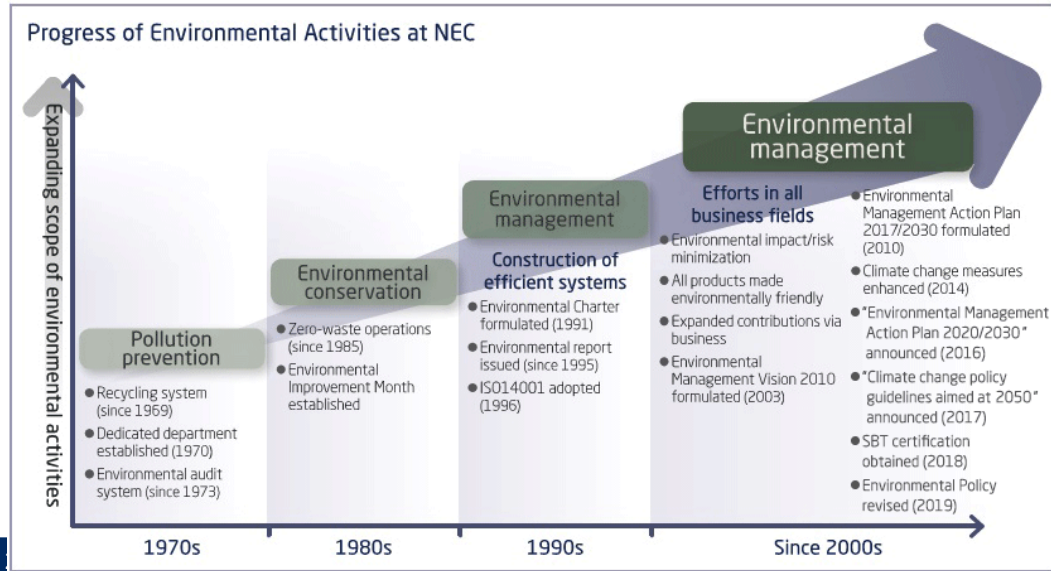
Progress of Environmental Activities at NEC

Expanding scope of environmental activities

Pollution prevention
● Recycling system (since 1969)
● Dedicated department established (1970)
● Environmental audit system (since 1973)

Environmental conservation
● Zero-waste operations (since 1985)
● Environmental Improvement Month established

Environmental management
Construction of efficient systems
● Environmental Charter formulated (1991)
● Environmental report issued (since 1995)
● ISO14001 adopted (1996)

Environmental management
Efforts in all business fields
● Environmental impact/risk minimization
● All products made environmentally friendly
● Expanded contributions via business
● Environmental Management Vision 2010 formulated (2003)

● Environmental Management Action Plan 2017/2030 formulated (2010)
● Climate change measures enhanced (2014)
● "Environmental Management Action Plan 2020/2030" announced (2016)
● "Climate change policy guidelines aimed at 2050" announced (2017)
● SBT certification obtained (2018)
● Environmental Policy revised (2019)

1970s
1980s
1990s
Since 2000s